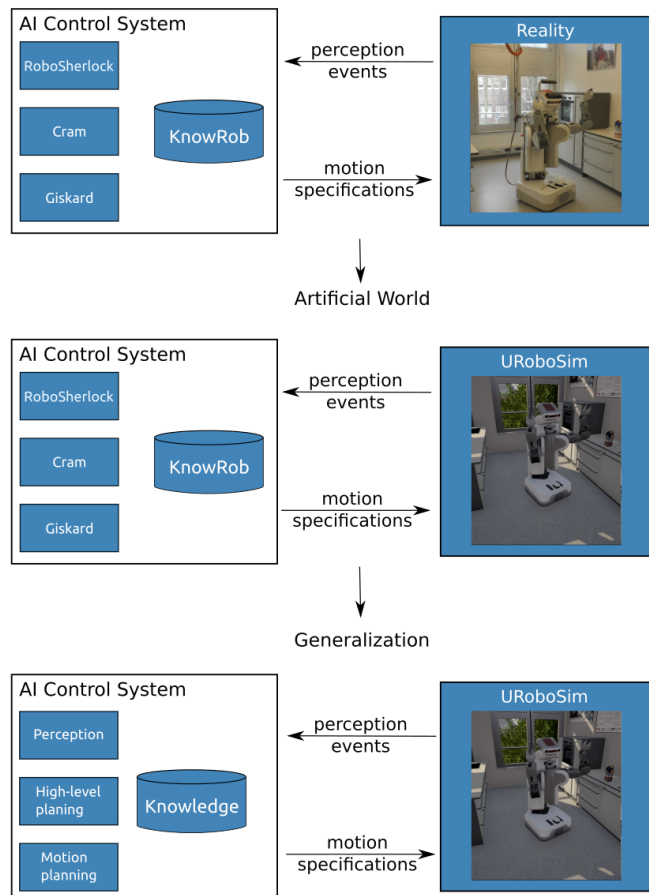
AI Control System

RoboSherlock

Cram

KnowRob

Giskard

perception events

motion specifications

Reality

Artificial World

AI Control System

RoboSherlock

Cram

KnowRob

Giskard

perception events

motion specifications

URoboSim

Generalization

AI Control System

Perception

High-level planing

Knowledge

Motion planning

perception events

motion specifications

URoboSim